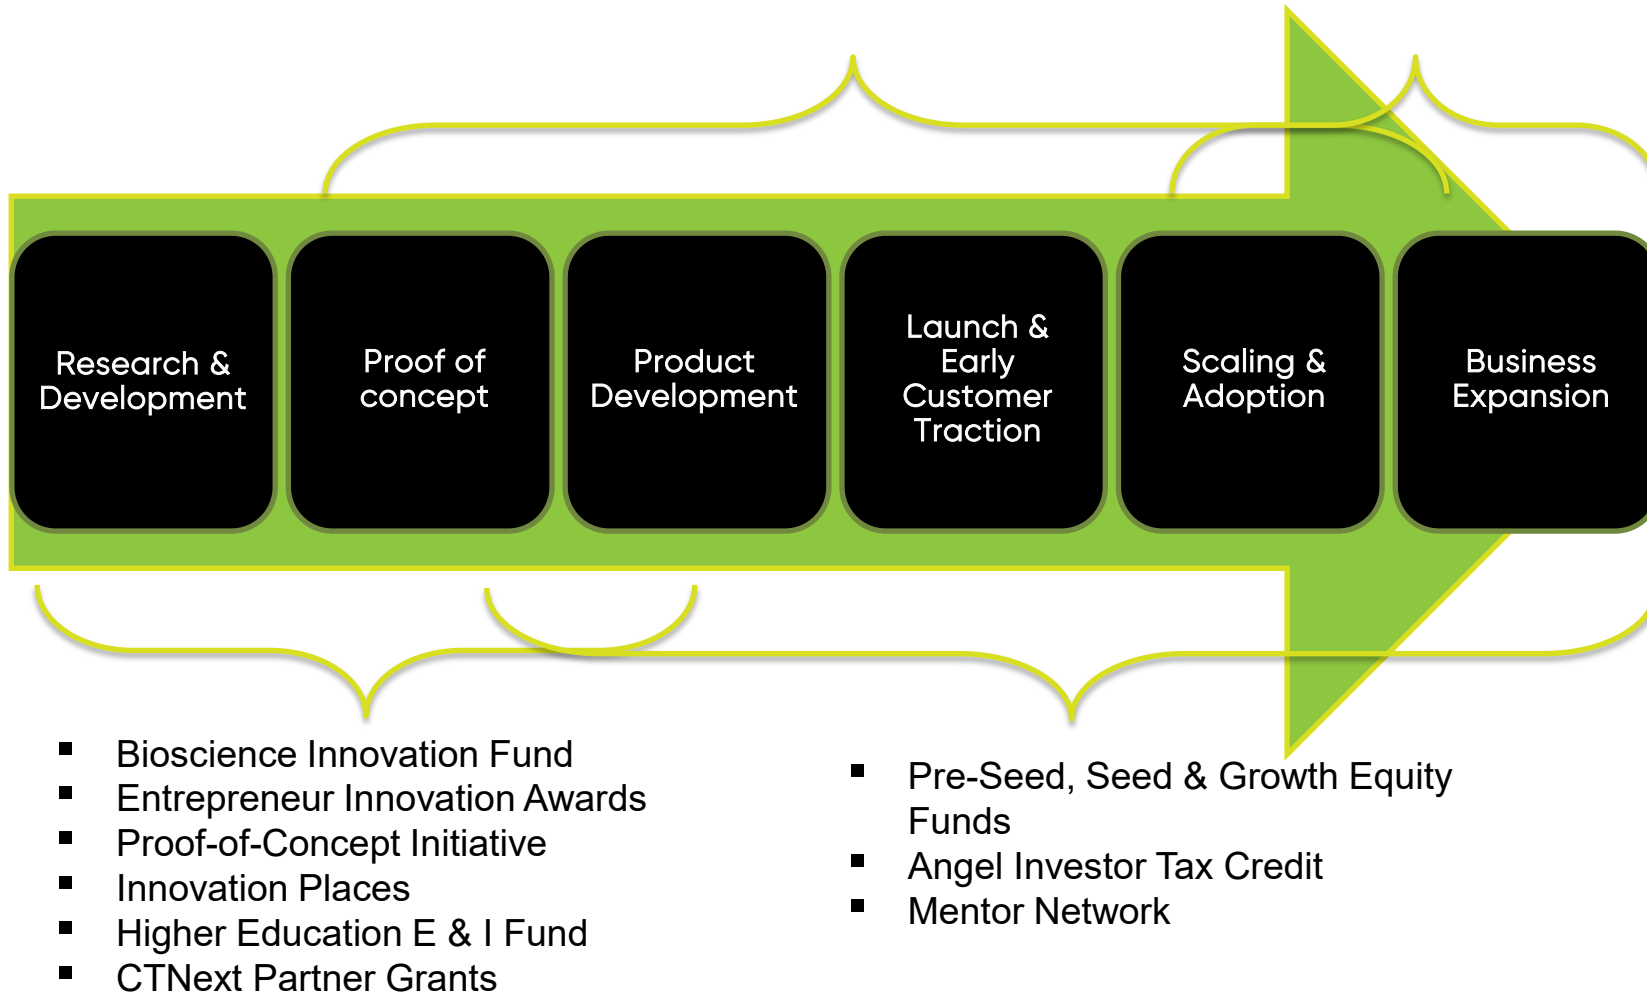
Research & Development

Proof of concept

Product Development

Launch & Early Customer Traction

Scaling & Adoption

Business Expansion

- Bioscience Innovation Fund
- Entrepreneur Innovation Awards
- Proof-of-Concept Initiative
- Innovation Places
- Higher Education E & I Fund
- CTNext Partner Grants

- Pre-Seed, Seed & Growth Equity Funds
- Angel Investor Tax Credit
- Mentor Network